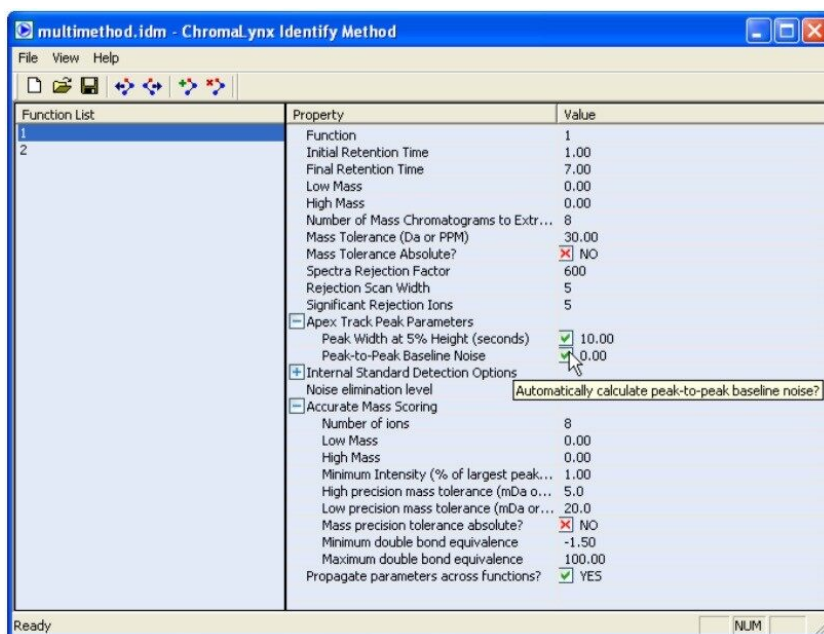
multimethod.idm - ChromaLynx Identify Method

File View Help

| Function List |
|---|
| 1 |
| 2 |

| Property | Value |
|---|---|
| Function | 1 |
| Initial Retention Time | 1.00 |
| Final Retention Time | 7.00 |
| Low Mass | 0.00 |
| High Mass | 0.00 |
| Number of Mass Chromatograms to Extr... | 8 |
| Mass Tolerance (Da or PPM) | 30.00 |
| Mass Tolerance Absolute? | NO |
| Spectra Rejection Factor | 600 |
| Rejection Scan Width | 5 |
| Significant Rejection Ions | 5 |
| Apex Track Peak Parameters | |
| Peak Width at 5% Height (seconds) | 10.00 |
| Peak-to-Peak Baseline Noise | 0.00 |
| Internal Standard Detection Options | |
| Noise elimination level | |
| Accurate Mass Scoring | |
| Number of ions | 8 |
| Low Mass | 0.00 |
| High Mass | 0.00 |
| Minimum Intensity (% of largest peak... | 1.00 |
| High precision mass tolerance (mDa o... | 5.0 |
| Low precision mass tolerance (mDa or... | 20.0 |
| Mass precision tolerance absolute? | NO |
| Minimum double bond equivalence | -1.50 |
| Maximum double bond equivalence | 100.00 |
| Propagate parameters across functions? | YES |

Automatically calculate peak-to-peak baseline noise?

Ready NUM